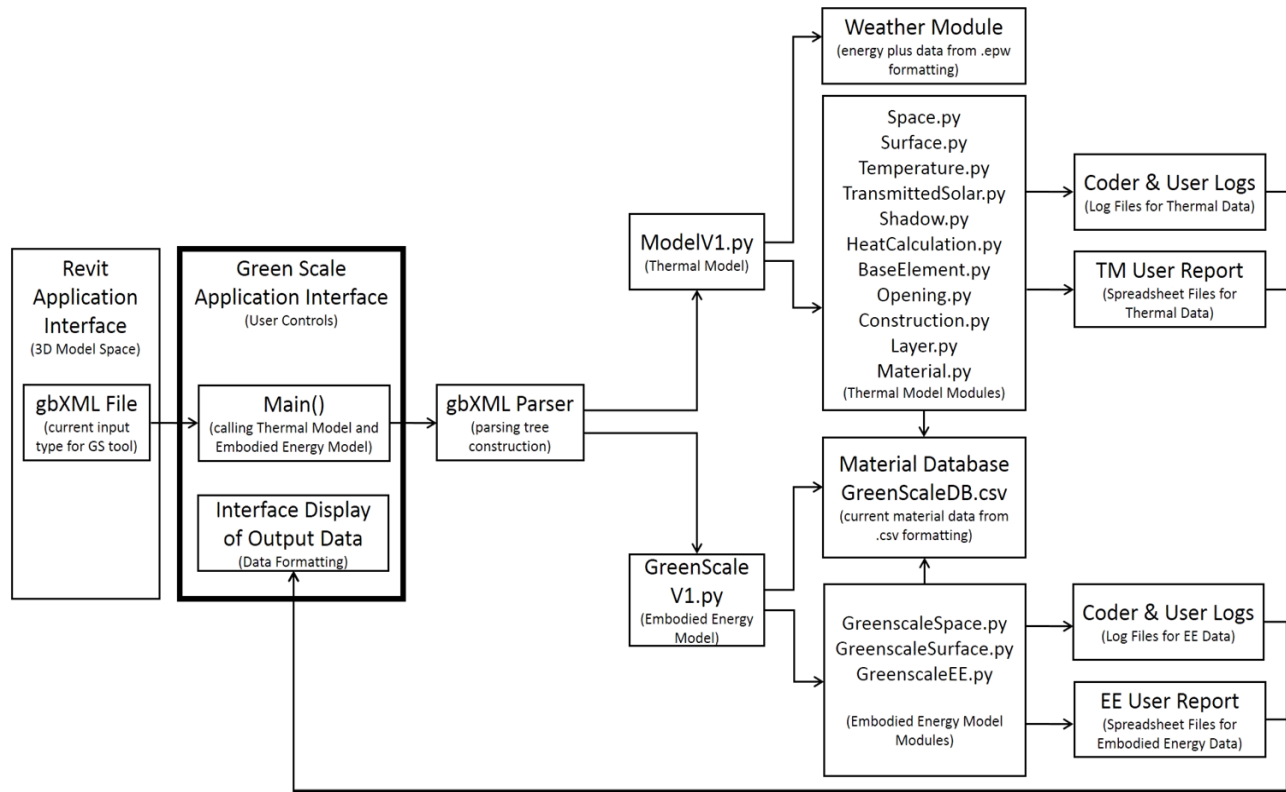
Revit Application Interface
(3D Model Space)

gbXML File
(current input type for GS tool)

Green Scale Application Interface
(User Controls)

Main()
(calling Thermal Model and Embodied Energy Model)

Interface Display of Output Data
(Data Formatting)

gbXML Parser
(parsing tree construction)

ModelV1.py
(Thermal Model)

GreenScale V1.py
(Embodied Energy Model)

Weather Module
(energy plus data from .epw formatting)

Space.py
Surface.py
Temperature.py
TransmittedSolar.py
Shadow.py
HeatCalculation.py
BaseElement.py
Opening.py
Construction.py
Layer.py
Material.py
(Thermal Model Modules)

Material Database
GreenScaleDB.csv
(current material data from .csv formatting)

GreenscaleSpace.py
GreenscaleSurface.py
GreenscaleEE.py

(Embodied Energy Model Modules)

Coder & User Logs
(Log Files for Thermal Data)

TM User Report
(Spreadsheet Files for Thermal Data)

Coder & User Logs
(Log Files for EE Data)

EE User Report
(Spreadsheet Files for Embodied Energy Data)